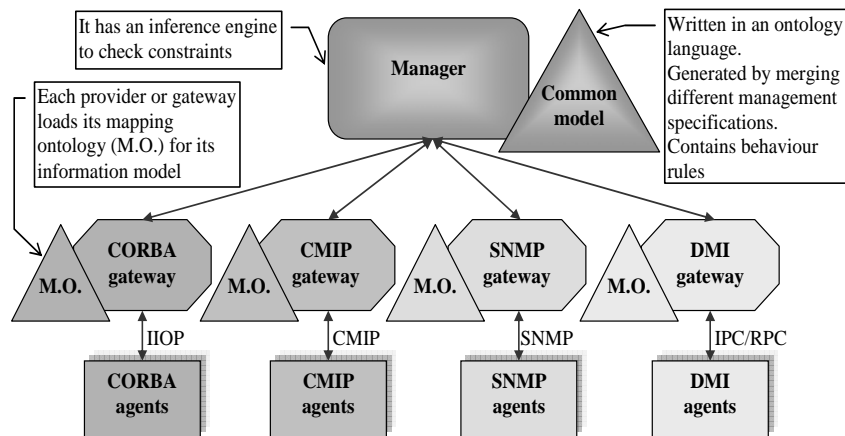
It has an inference engine to check constraints

Manager

Common model

Written in an ontology language.
Generated by merging different management specifications.
Contains behaviour rules

Each provider or gateway loads its mapping ontology (M.O.) for its information model

M.O.

CORBA gateway

M.O.

CMIP gateway

M.O.

SNMP gateway

M.O.

DMI gateway

IIOP

CMIP

SNMP

IPC/RPC

CORBA agents

CMIP agents

SNMP agents

DMI agents